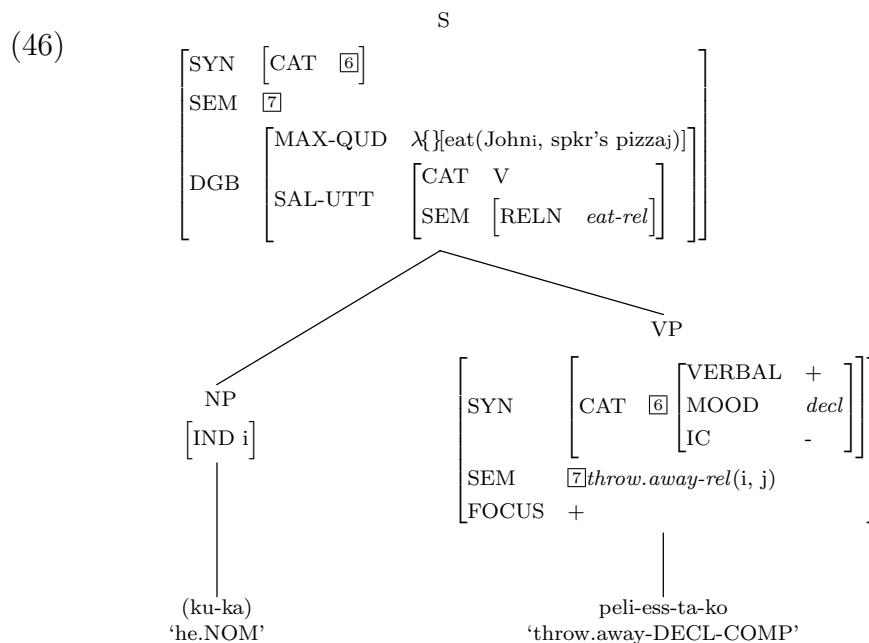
(46)

S

| | | |
|---|---|---|
| SYN | CAT $\boxed{6}$ | |
| SEM | $\boxed{7}$ | |
| DGB | MAX-QUD | $\lambda\{\}$[eat(John$_i$, spkr's pizza$_j$)] |
| | SAL-UTT | CAT V; SEM [RELN *eat-rel*] |

NP

[IND i]

(ku-ka)
'he.NOM'

VP

| | | | |
|---|---|---|---|
| SYN | CAT $\boxed{6}$ | VERBAL | + |
| | | MOOD | *decl* |
| | | IC | - |
| SEM | $\boxed{7}$*throw.away-rel*(i, j) | | |
| FOCUS | + | | |

peli-ess-ta-ko
'throw.away-DECL-COMP'